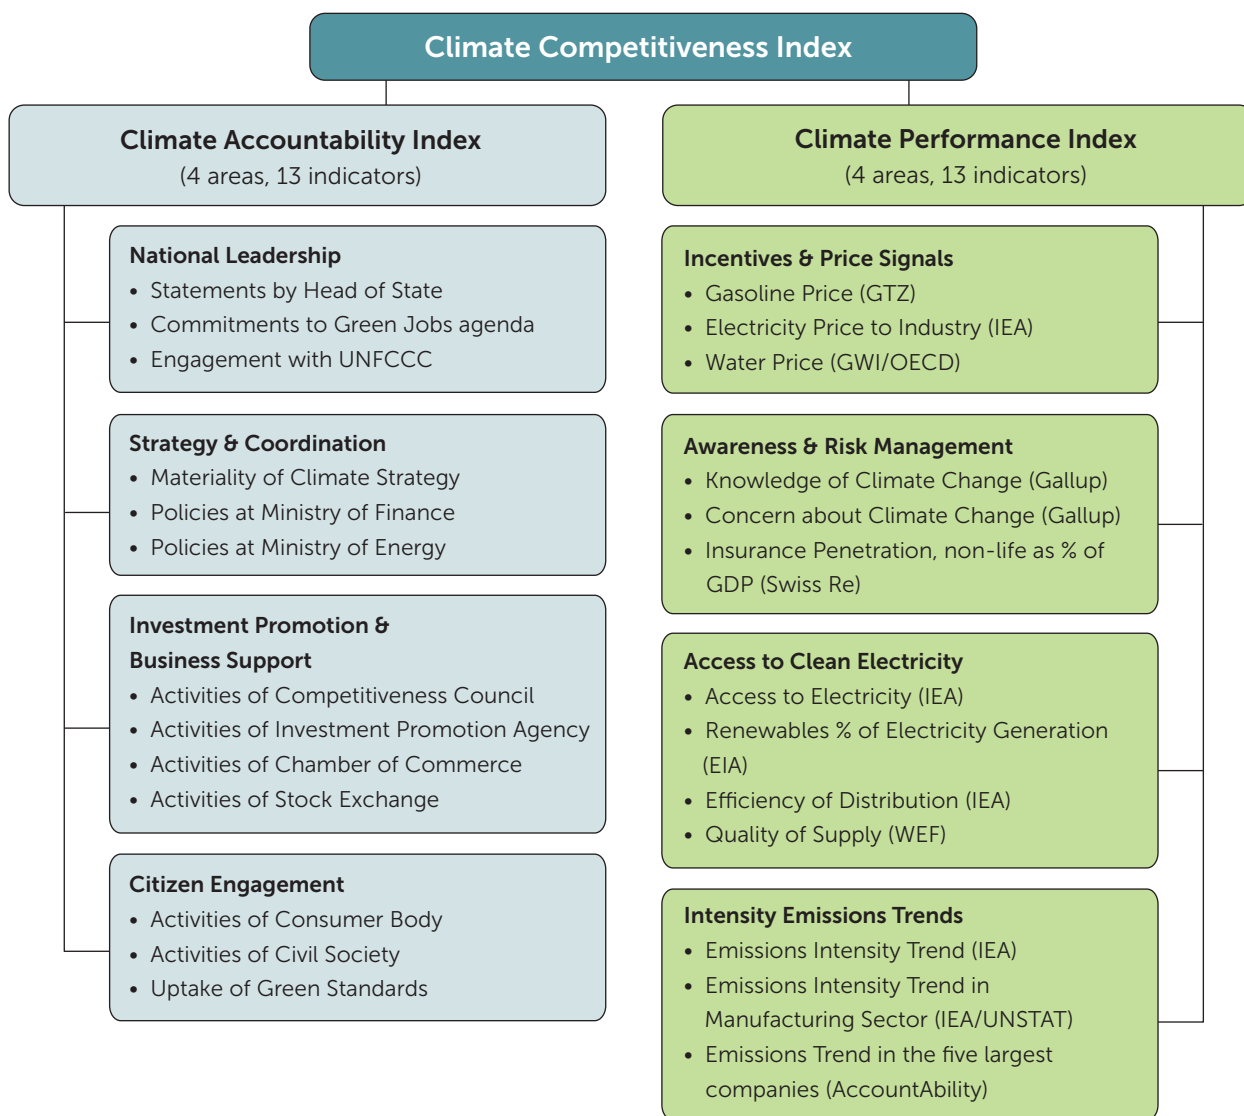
Climate Competitiveness Index

Climate Accountability Index
(4 areas, 13 indicators)

National Leadership
• Statements by Head of State
• Commitments to Green Jobs agenda
• Engagement with UNFCCC

Strategy & Coordination
• Materiality of Climate Strategy
• Policies at Ministry of Finance
• Policies at Ministry of Energy

Investment Promotion & Business Support
• Activities of Competitiveness Council
• Activities of Investment Promotion Agency
• Activities of Chamber of Commerce
• Activities of Stock Exchange

Citizen Engagement
• Activities of Consumer Body
• Activities of Civil Society
• Uptake of Green Standards

Climate Performance Index
(4 areas, 13 indicators)

Incentives & Price Signals
• Gasoline Price (GTZ)
• Electricity Price to Industry (IEA)
• Water Price (GWI/OECD)

Awareness & Risk Management
• Knowledge of Climate Change (Gallup)
• Concern about Climate Change (Gallup)
• Insurance Penetration, non-life as % of GDP (Swiss Re)

Access to Clean Electricity
• Access to Electricity (IEA)
• Renewables % of Electricity Generation (EIA)
• Efficiency of Distribution (IEA)
• Quality of Supply (WEF)

Intensity Emissions Trends
• Emissions Intensity Trend (IEA)
• Emissions Intensity Trend in Manufacturing Sector (IEA/UNSTAT)
• Emissions Trend in the five largest companies (AccountAbility)